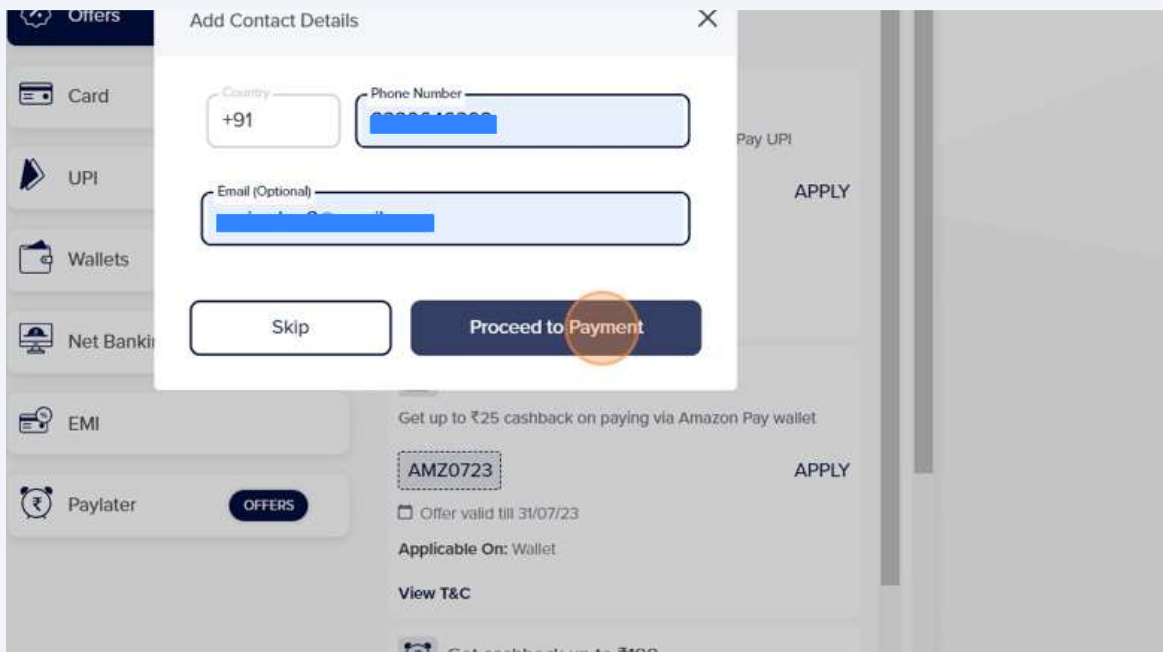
Offers

Card

UPI

Wallets

Net Banki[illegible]

EMI

Paylater

OFFERS

Add Contact Details

×

Country

+91

Phone Number

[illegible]

Email (Optional)

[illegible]

Skip

Proceed to Payment

Pay UPI

APPLY

Get up to ₹25 cashback on paying via Amazon Pay wallet

AMZ0723

APPLY

Offer valid till 31/07/23

Applicable On: Wallet

View T&C

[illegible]